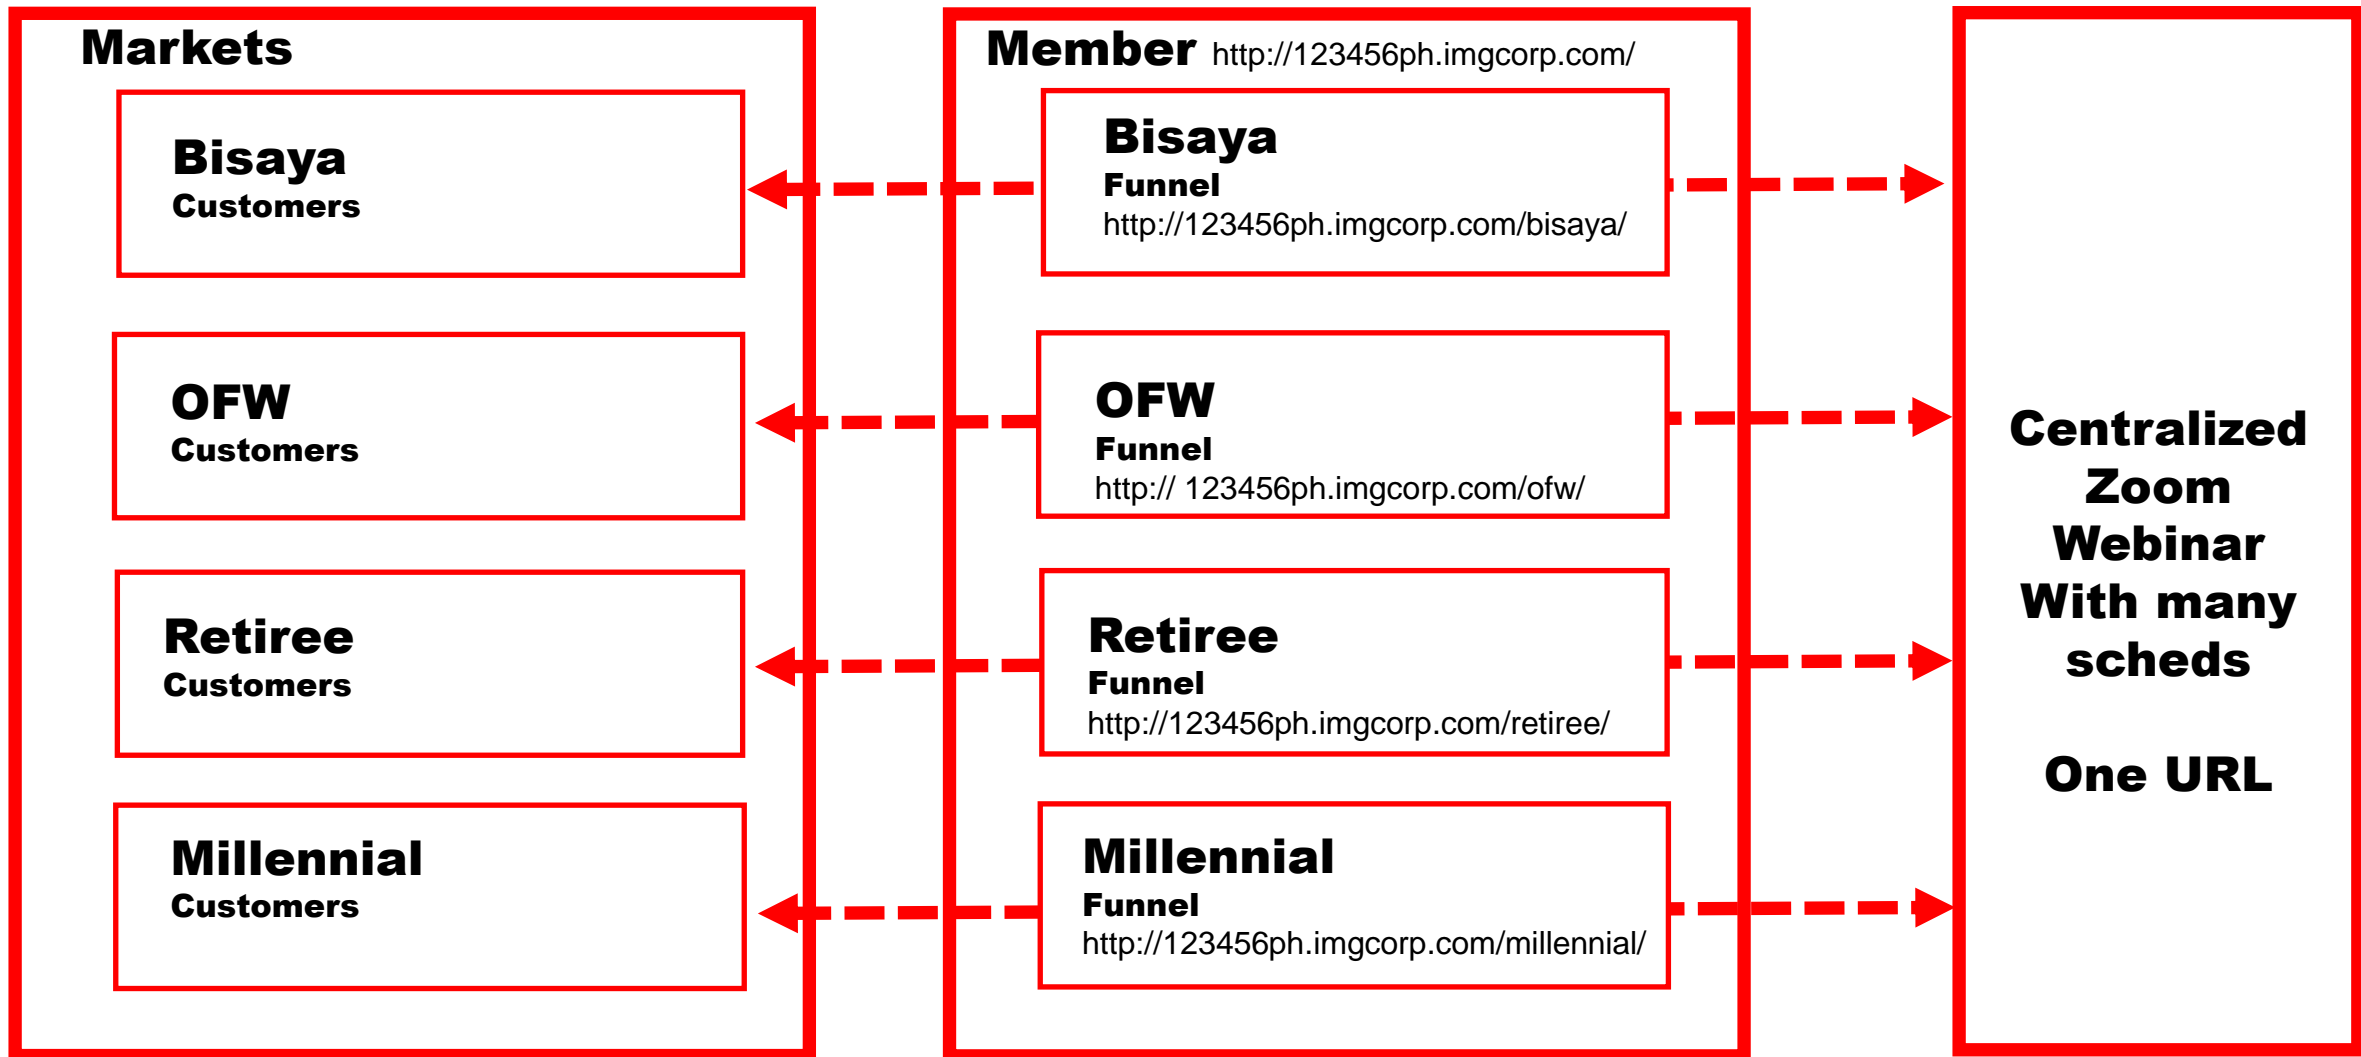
Markets

Bisaya
Customers

OFW
Customers

Retiree
Customers

Millennial
Customers

Member http://123456ph.imgcorp.com/

Bisaya
Funnel
http://123456ph.imgcorp.com/bisaya/

OFW
Funnel
http:// 123456ph.imgcorp.com/ofw/

Retiree
Funnel
http://123456ph.imgcorp.com/retiree/

Millennial
Funnel
http://123456ph.imgcorp.com/millennial/

Centralized Zoom Webinar With many scheds

One URL